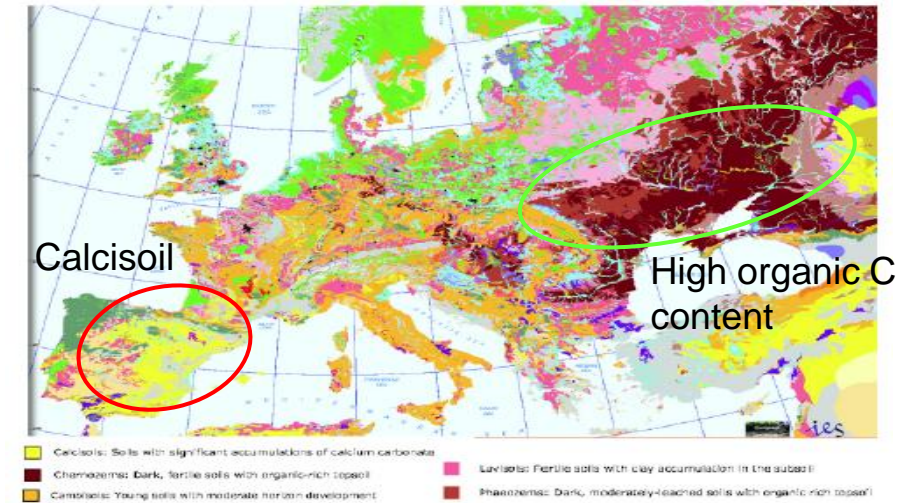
Calcisoil

High organic C content

ies

Calcisols: Soils with significant accumulations of calcium carbonate

Chernozems: Dark, fertile soils with organic-rich topsoil

Cambisols: Young soils with moderate horizon development

Luvisols: Fertile soils with clay accumulation in the subsoil

Phaeozems: Dark, moderately-leached soils with organic rich topsoil